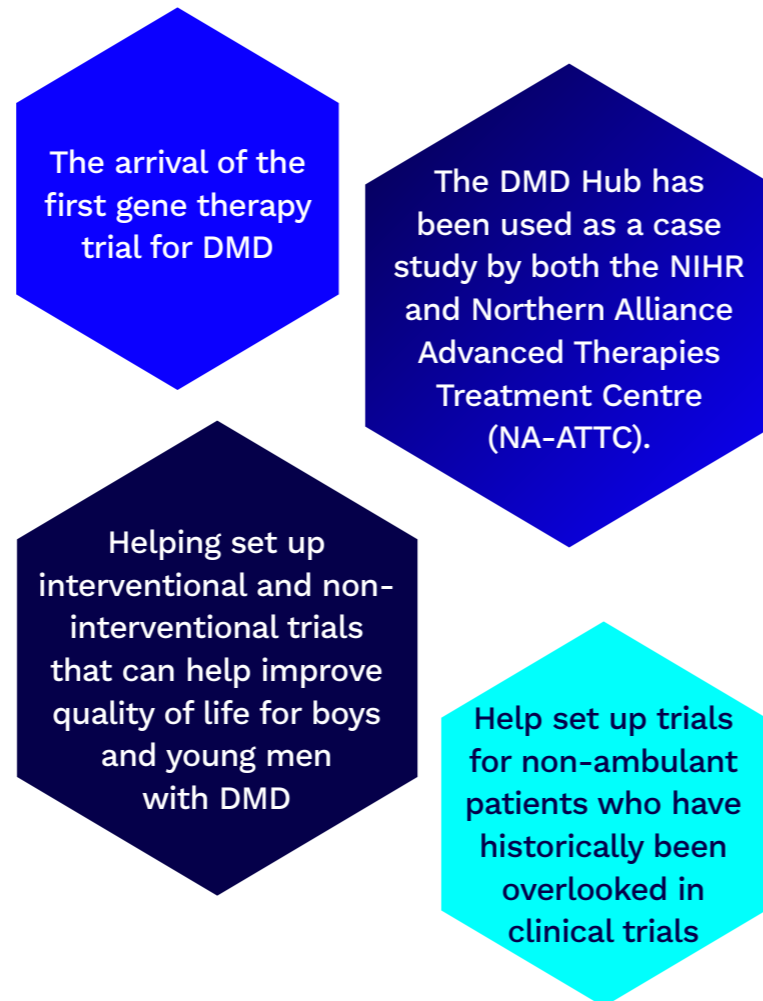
The arrival of the first gene therapy trial for DMD

The DMD Hub has been used as a case study by both the NIHR and Northern Alliance Advanced Therapies Treatment Centre (NA-ATTC).

Helping set up interventional and non-interventional trials that can help improve quality of life for boys and young men with DMD

Help set up trials for non-ambulant patients who have historically been overlooked in clinical trials